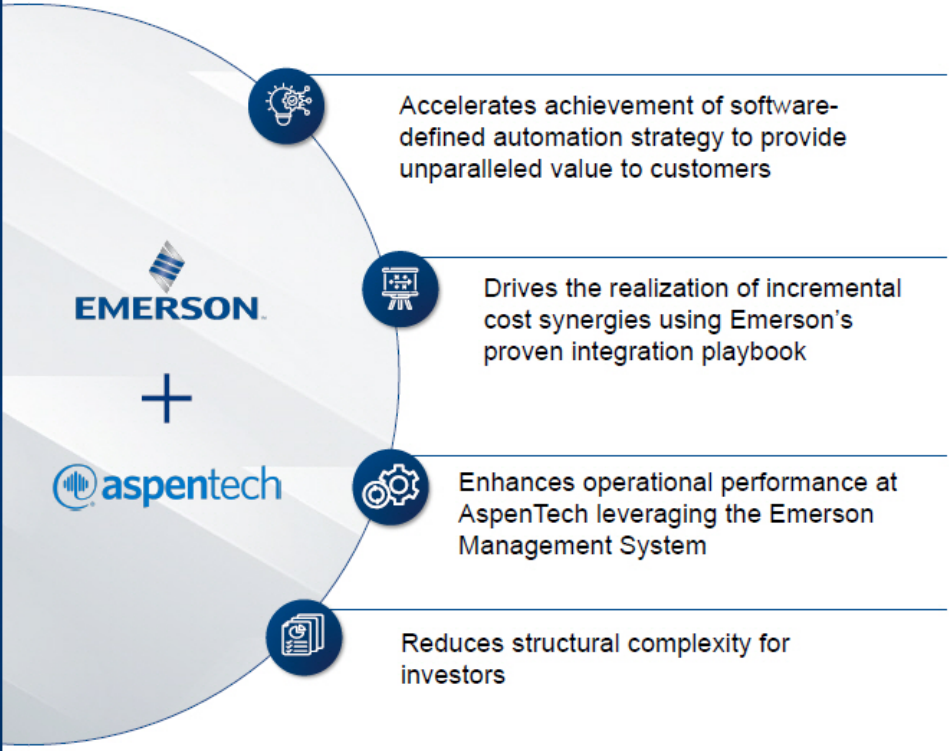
EMERSON

+

aspentech

Accelerates achievement of software-defined automation strategy to provide unparalleled value to customers

Drives the realization of incremental cost synergies using Emerson's proven integration playbook

Enhances operational performance at AspenTech leveraging the Emerson Management System

Reduces structural complexity for investors